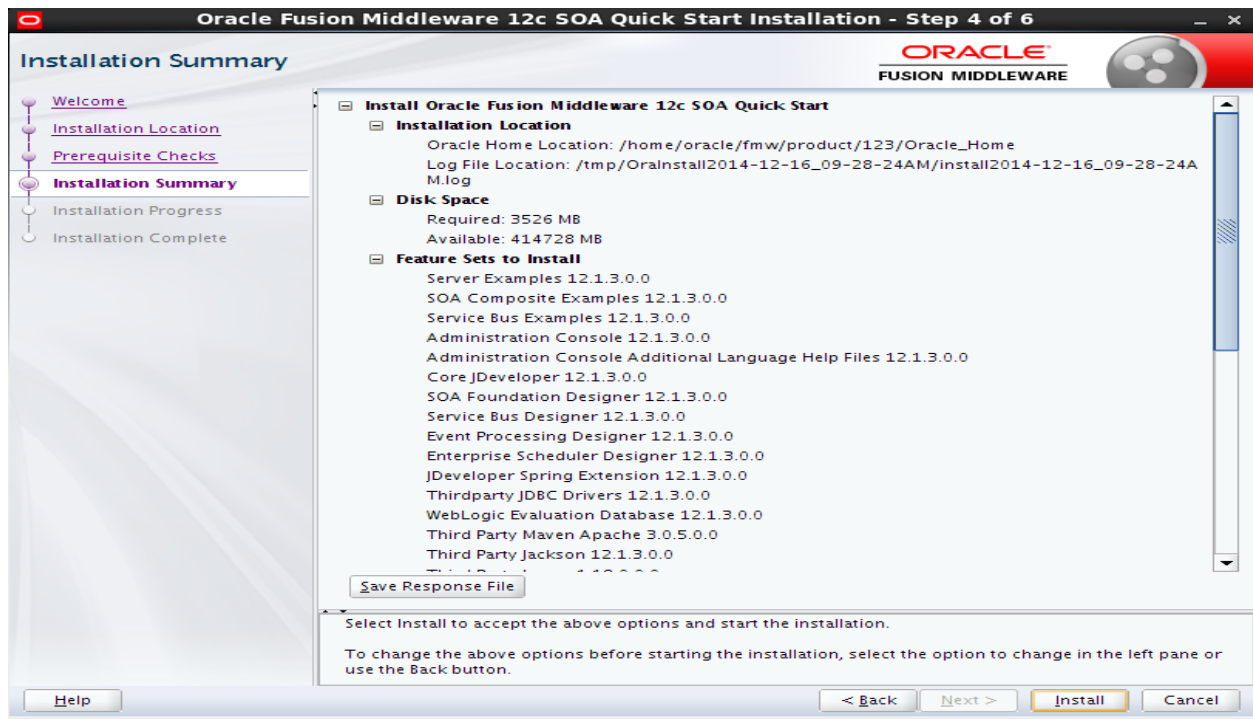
Oracle Fusion Middleware 12c SOA Quick Start Installation - Step 4 of 6

Installation Summary

ORACLE
FUSION MIDDLEWARE

Welcome
Installation Location
Prerequisite Checks
Installation Summary
Installation Progress
Installation Complete

Install Oracle Fusion Middleware 12c SOA Quick Start
Installation Location
Oracle Home Location: /home/oracle/fmw/product/123/Oracle_Home
Log File Location: /tmp/OraInstall2014-12-16_09-28-24AM/install2014-12-16_09-28-24AM.log
Disk Space
Required: 3526 MB
Available: 414728 MB
Feature Sets to Install
Server Examples 12.1.3.0.0
SOA Composite Examples 12.1.3.0.0
Service Bus Examples 12.1.3.0.0
Administration Console 12.1.3.0.0
Administration Console Additional Language Help Files 12.1.3.0.0
Core JDeveloper 12.1.3.0.0
SOA Foundation Designer 12.1.3.0.0
Service Bus Designer 12.1.3.0.0
Event Processing Designer 12.1.3.0.0
Enterprise Scheduler Designer 12.1.3.0.0
JDeveloper Spring Extension 12.1.3.0.0
Thirdparty JDBC Drivers 12.1.3.0.0
WebLogic Evaluation Database 12.1.3.0.0
Third Party Maven Apache 3.0.5.0.0
Third Party Jackson 12.1.3.0.0
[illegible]

Save Response File

Select Install to accept the above options and start the installation.

To change the above options before starting the installation, select the option to change in the left pane or use the Back button.

Help
< Back
Next >
Install
Cancel